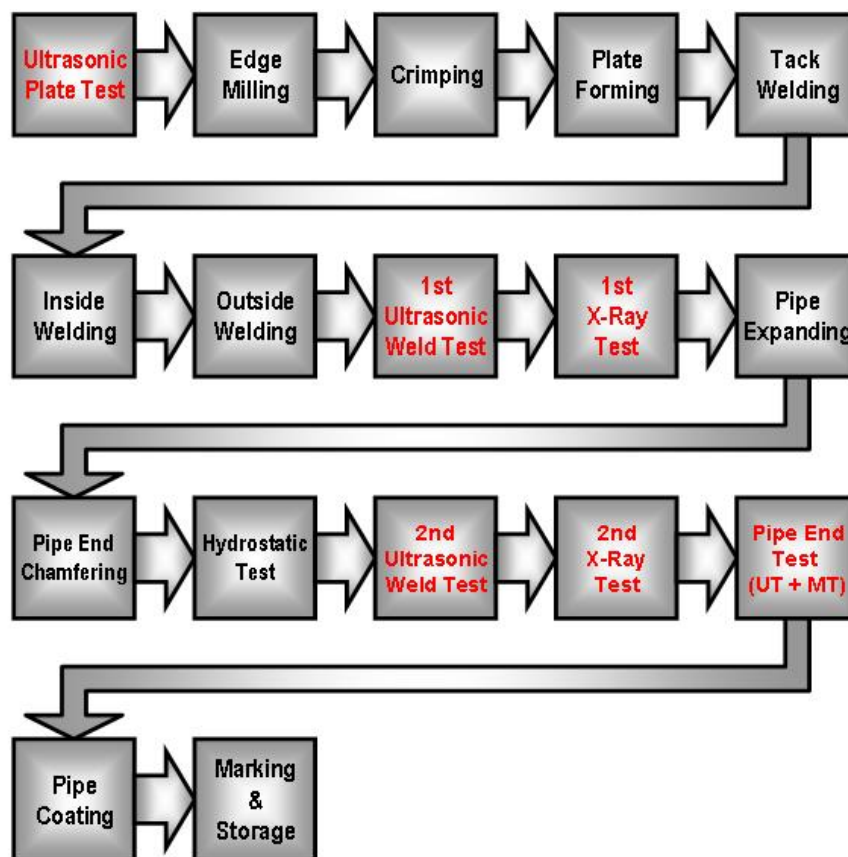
Ultrasonic Plate Test

Edge Milling

Crimping

Plate Forming

Tack Welding

Inside Welding

Outside Welding

1st Ultrasonic Weld Test

1st X-Ray Test

Pipe Expanding

Pipe End Chamfering

Hydrostatic Test

2nd Ultrasonic Weld Test

2nd X-Ray Test

Pipe End Test (UT + MT)

Pipe Coating

Marking & Storage